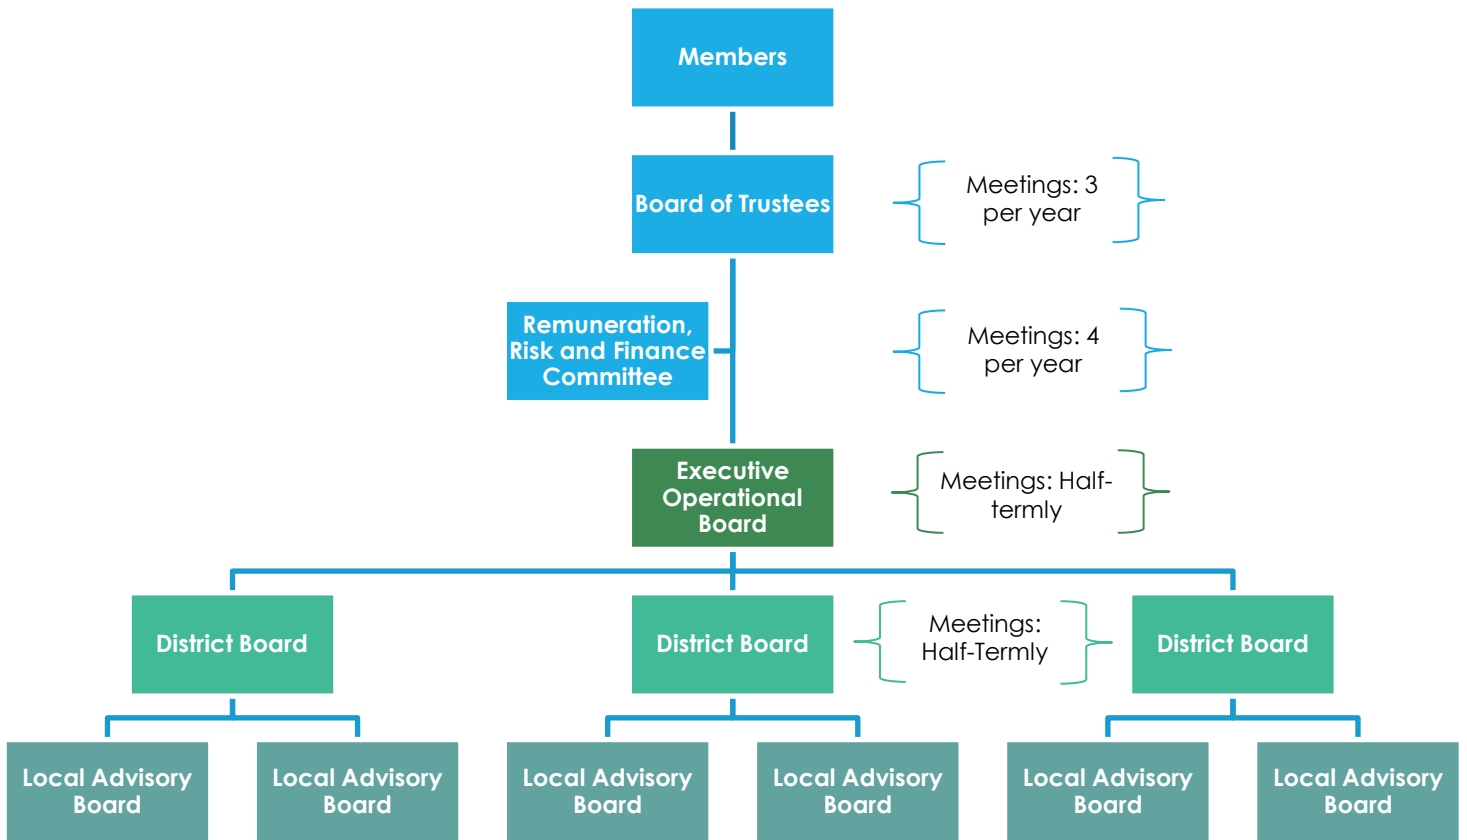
Members

Board of Trustees

Meetings: 3 per year

Remuneration, Risk and Finance Committee

Meetings: 4 per year

Executive Operational Board

Meetings: Half-termly

District Board

District Board

Meetings: Half-Termly

District Board

Local Advisory Board

Local Advisory Board

Local Advisory Board

Local Advisory Board

Local Advisory Board

Local Advisory Board